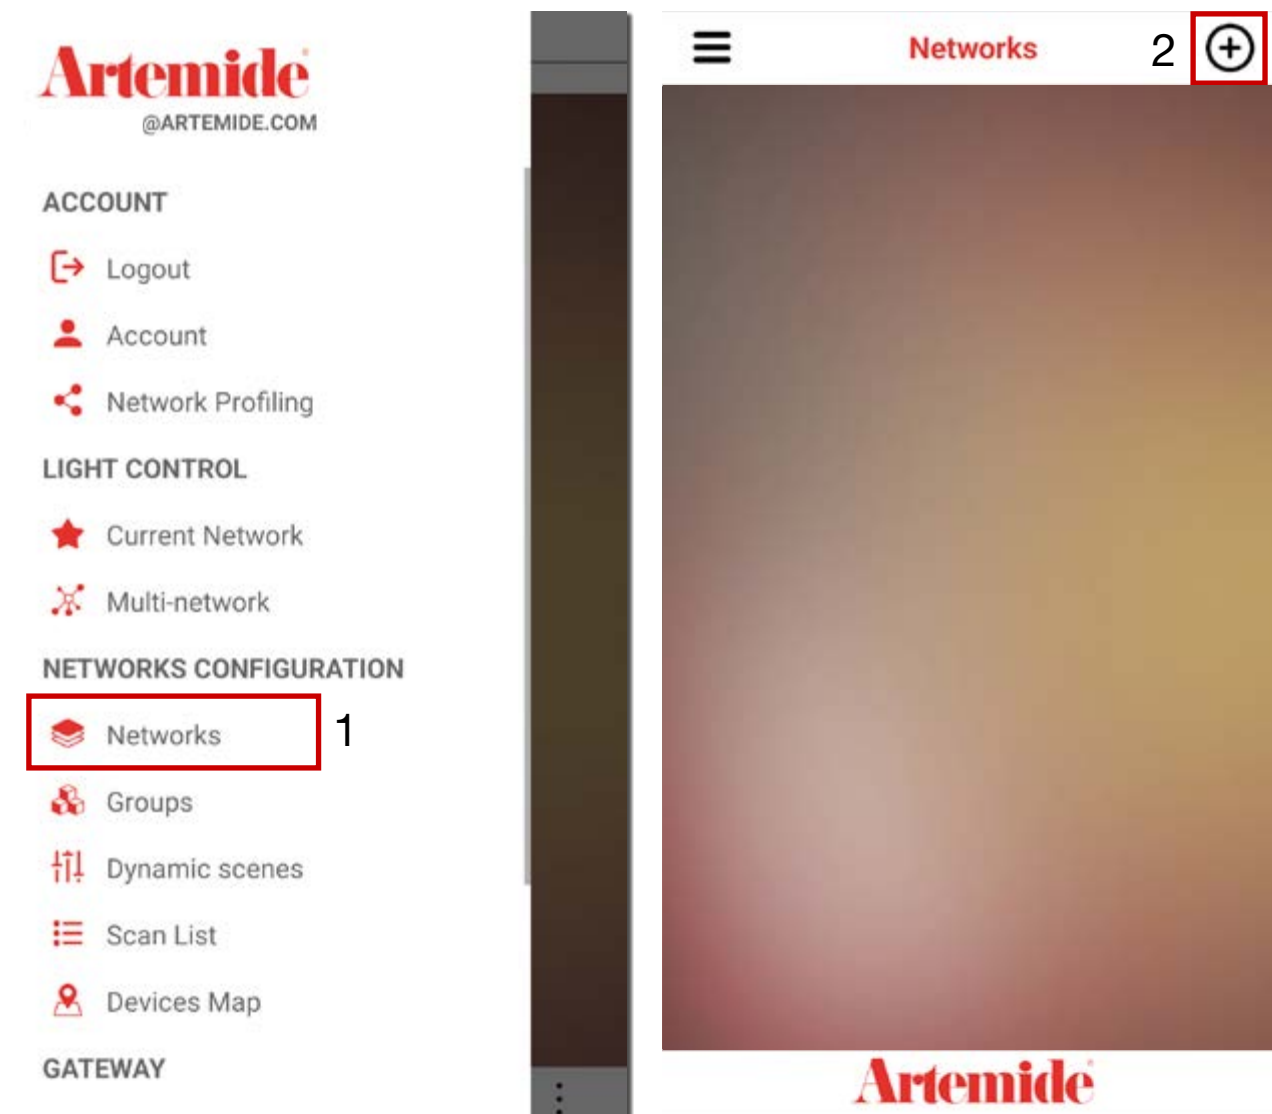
Artemide
@ARTEMIDE.COM

ACCOUNT

Logout

Account

Network Profiling

LIGHT CONTROL

Current Network

Multi-network

NETWORKS CONFIGURATION

Networks

1

Groups

Dynamic scenes

Scan List

Devices Map

GATEWAY

Networks

2

Artemide